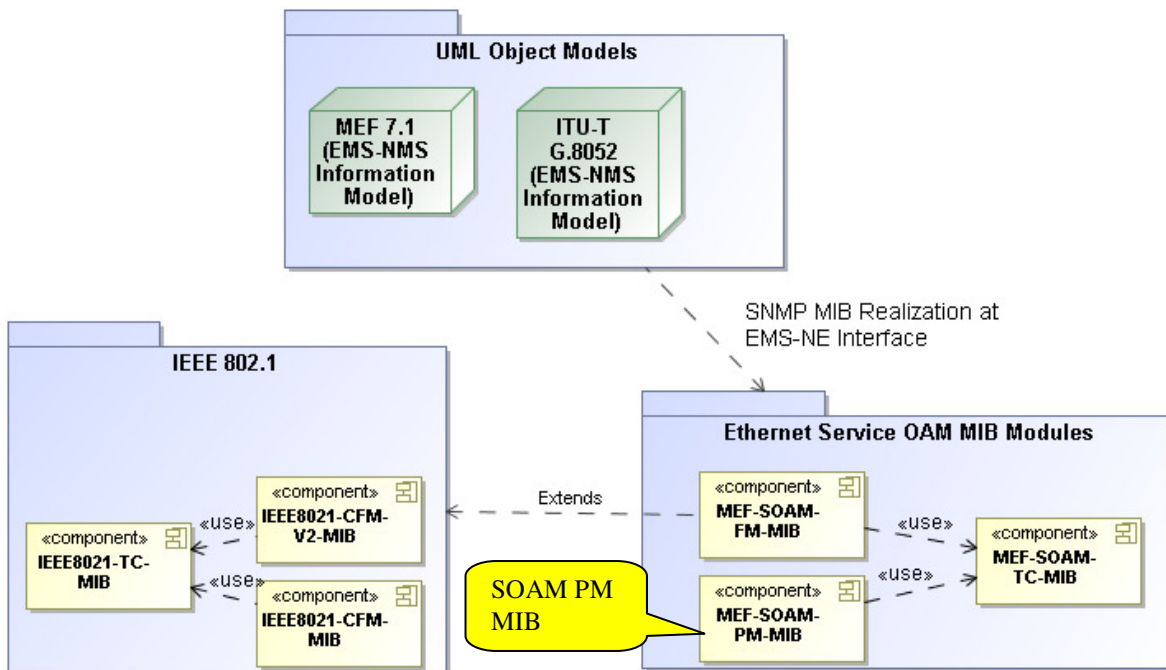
UML Object Models

MEF 7.1 (EMS-NMS Information Model)

ITU-T G.8052 (EMS-NMS Information Model)

SNMP MIB Realization at EMS-NE Interface

IEEE 802.1

«component» IEEE8021-TC-MIB

«use»

«component» IEEE8021-CFM-V2-MIB

«use»

«component» IEEE8021-CFM-MIB

Extends

Ethernet Service OAM MIB Modules

«component» MEF-SOAM-FM-MIB

«use»

«component» MEF-SOAM-TC-MIB

«use»

«component» MEF-SOAM-PM-MIB

SOAM PM MIB